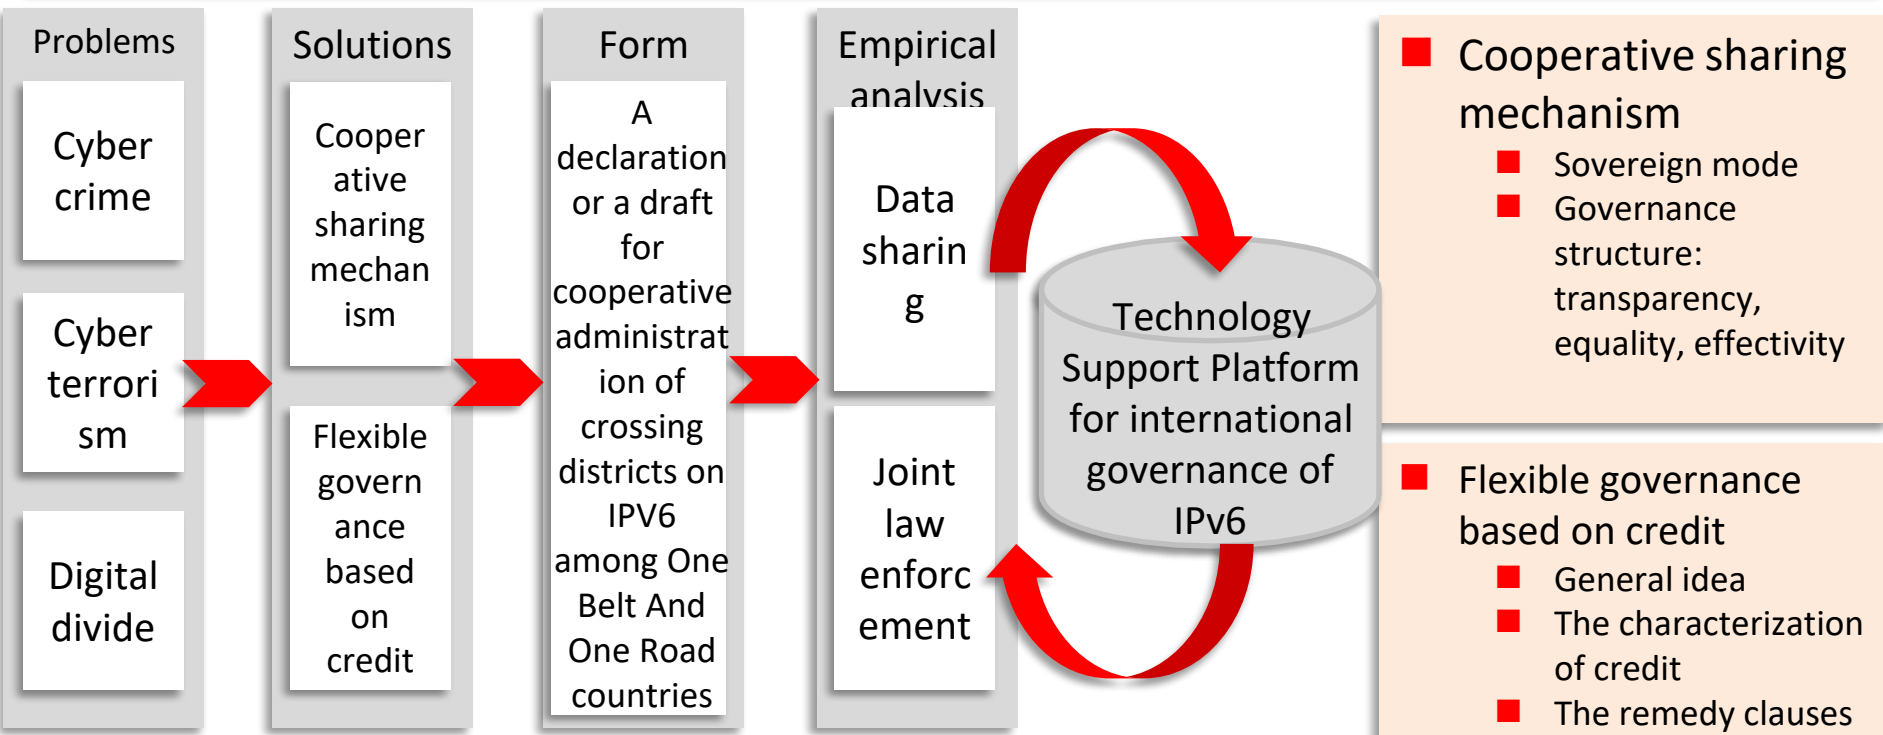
Problems

Cyber crime

Cyber terrorism

Digital divide

Solutions

Cooperative sharing mechanism

Flexible governance based on credit

Form

A declaration or a draft for cooperative administration of crossing districts on IPV6 among One Belt And One Road countries

Empirical analysis

Data sharing

Joint law enforcement

Technology Support Platform for international governance of IPv6

Cooperative sharing mechanism
Sovereign mode
Governance structure: transparency, equality, effectivity

Flexible governance based on credit
General idea
The characterization of credit
The remedy clauses